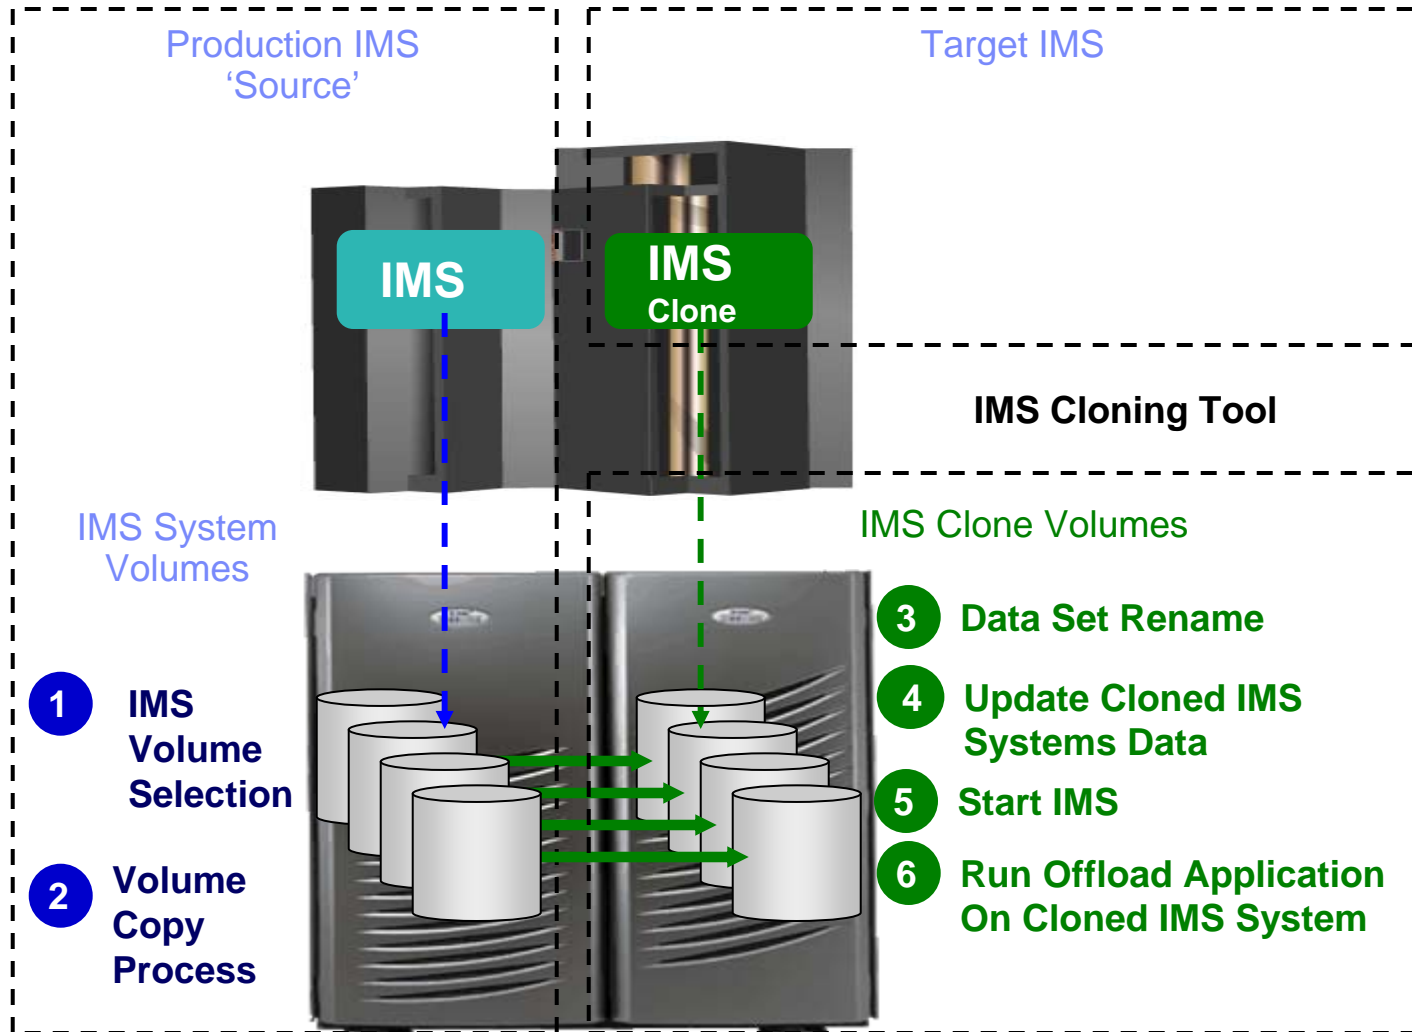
Production IMS
'Source'

Target IMS

IMS

IMS
Clone

IMS Cloning Tool

IMS System
Volumes

IMS Clone Volumes

3 Data Set Rename

4 Update Cloned IMS Systems Data

5 Start IMS

6 Run Offload Application On Cloned IMS System

1 IMS Volume Selection

2 Volume Copy Process